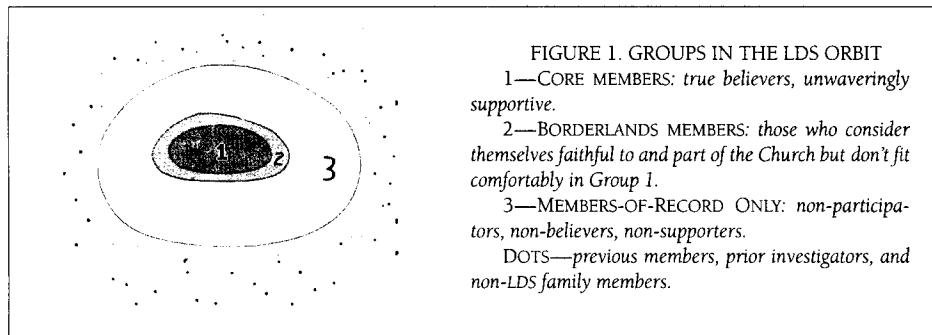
1

2

3

FIGURE 1. GROUPS IN THE LDS ORBIT

1—CORE MEMBERS: *true believers, unwaveringly supportive.*

2—BORDERLANDS MEMBERS: *those who consider themselves faithful to and part of the Church but don't fit comfortably in Group 1.*

3—MEMBERS-OF-RECORD ONLY: *non-participators, non-believers, non-supporters.*

DOTS—*previous members, prior investigators, and non-LDS family members.*